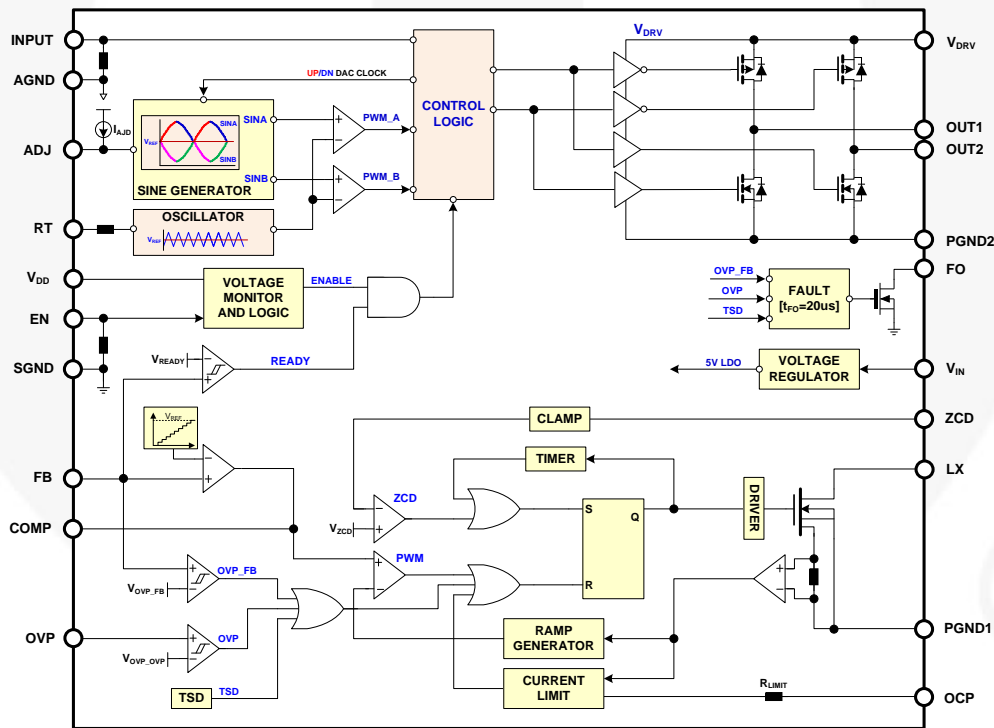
INPUT
AGND
ADJ
RT
$V_{DD}$
EN
SGND
FB
COMP
OVP

$V_{DRV}$
OUT1
OUT2
PGND2
FO
$V_{IN}$
ZCD
LX
PGND1
OCP

UP/DN DAC CLOCK
$I_{AJD}$
SINA
SINB
$V_{REF}$
SINA
SINB
SINE GENERATOR
PWM_A
PWM_B
CONTROL LOGIC
$V_{DRV}$
OSCILLATOR
$V_{REF}$
VOLTAGE MONITOR AND LOGIC
ENABLE
$V_{READY}$
READY
OVP_FB
OVP
TSD
FAULT $[t_{FO}=20us]$
5V LDO
VOLTAGE REGULATOR
CLAMP
$V_{REF}$
TIMER
ZCD
$V_{ZCD}$
S
Q
R
DRIVER
PWM
$V_{OVP\_FB}$
OVP_FB
OVP
$V_{OVP\_OVP}$
RAMP GENERATOR
CURRENT LIMIT
$R_{LIMIT}$
TSD
TSD